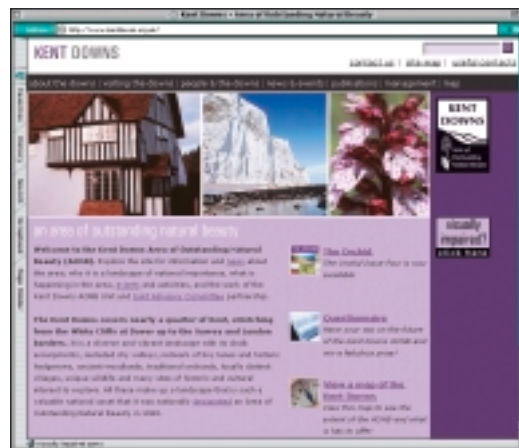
Kent Downs - Area of Outstanding Natural Beauty

http://www.kentdowns.org.uk/

KENT DOWNS

contact us | site map | useful contacts

about the downs | visiting the downs | people & the downs | news & events | publications | management | map

KENT DOWNS

visually impaired? click here

an area of outstanding natural beauty

Welcome to the Kent Downs Area of Outstanding Natural Beauty (AONB). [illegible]

The Kent Downs covers nearly a quarter of Kent, stretching from the White Cliffs of Dover up to the Surrey and London borders. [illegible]

The Orchid
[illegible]

Questionnaire
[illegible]

View a map of the Kent Downs
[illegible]

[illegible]